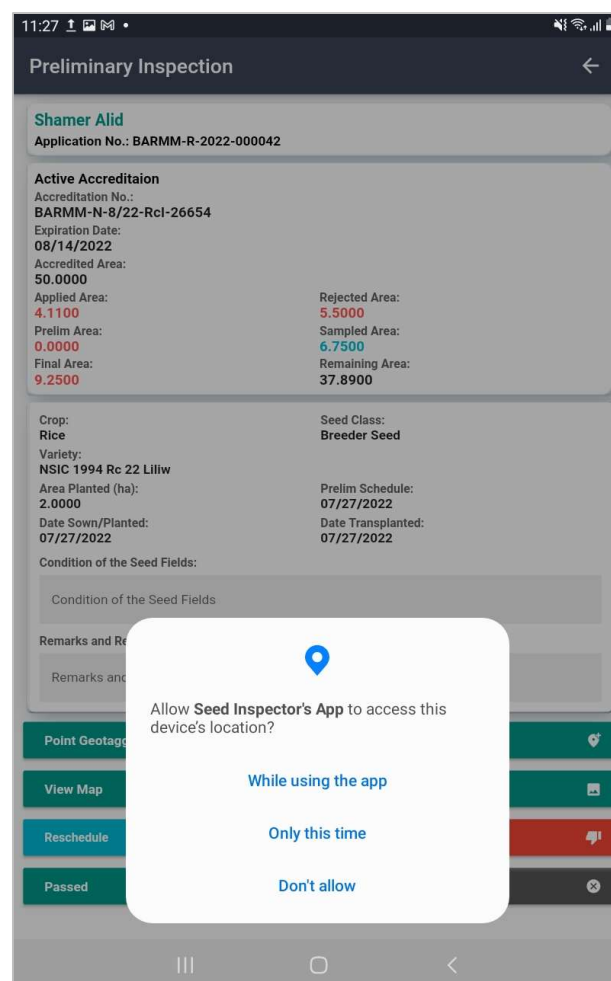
11:27

Preliminary Inspection

Shamer Alid
Application No.: BARMM-R-2022-000042

Active Accreditaion
Accreditation No.:
BARMM-N-8/22-Rcl-26654
Expiration Date:
08/14/2022
Accredited Area:
50.0000
Applied Area:
4.1100
Rejected Area:
5.5000
Prelim Area:
0.0000
Sampled Area:
6.7500
Final Area:
9.2500
Remaining Area:
37.8900

Crop:
Rice
Seed Class:
Breeder Seed
Variety:
NSIC 1994 Rc 22 Liliw
Area Planted (ha):
2.0000
Prelim Schedule:
07/27/2022
Date Sown/Planted:
07/27/2022
Date Transplanted:
07/27/2022
Condition of the Seed Fields:

Condition of the Seed Fields

Remarks and Re

Remarks and

Point Geotagg

View Map

Reschedule

Passed

Allow **Seed Inspector's App** to access this device's location?

While using the app

Only this time

Don't allow